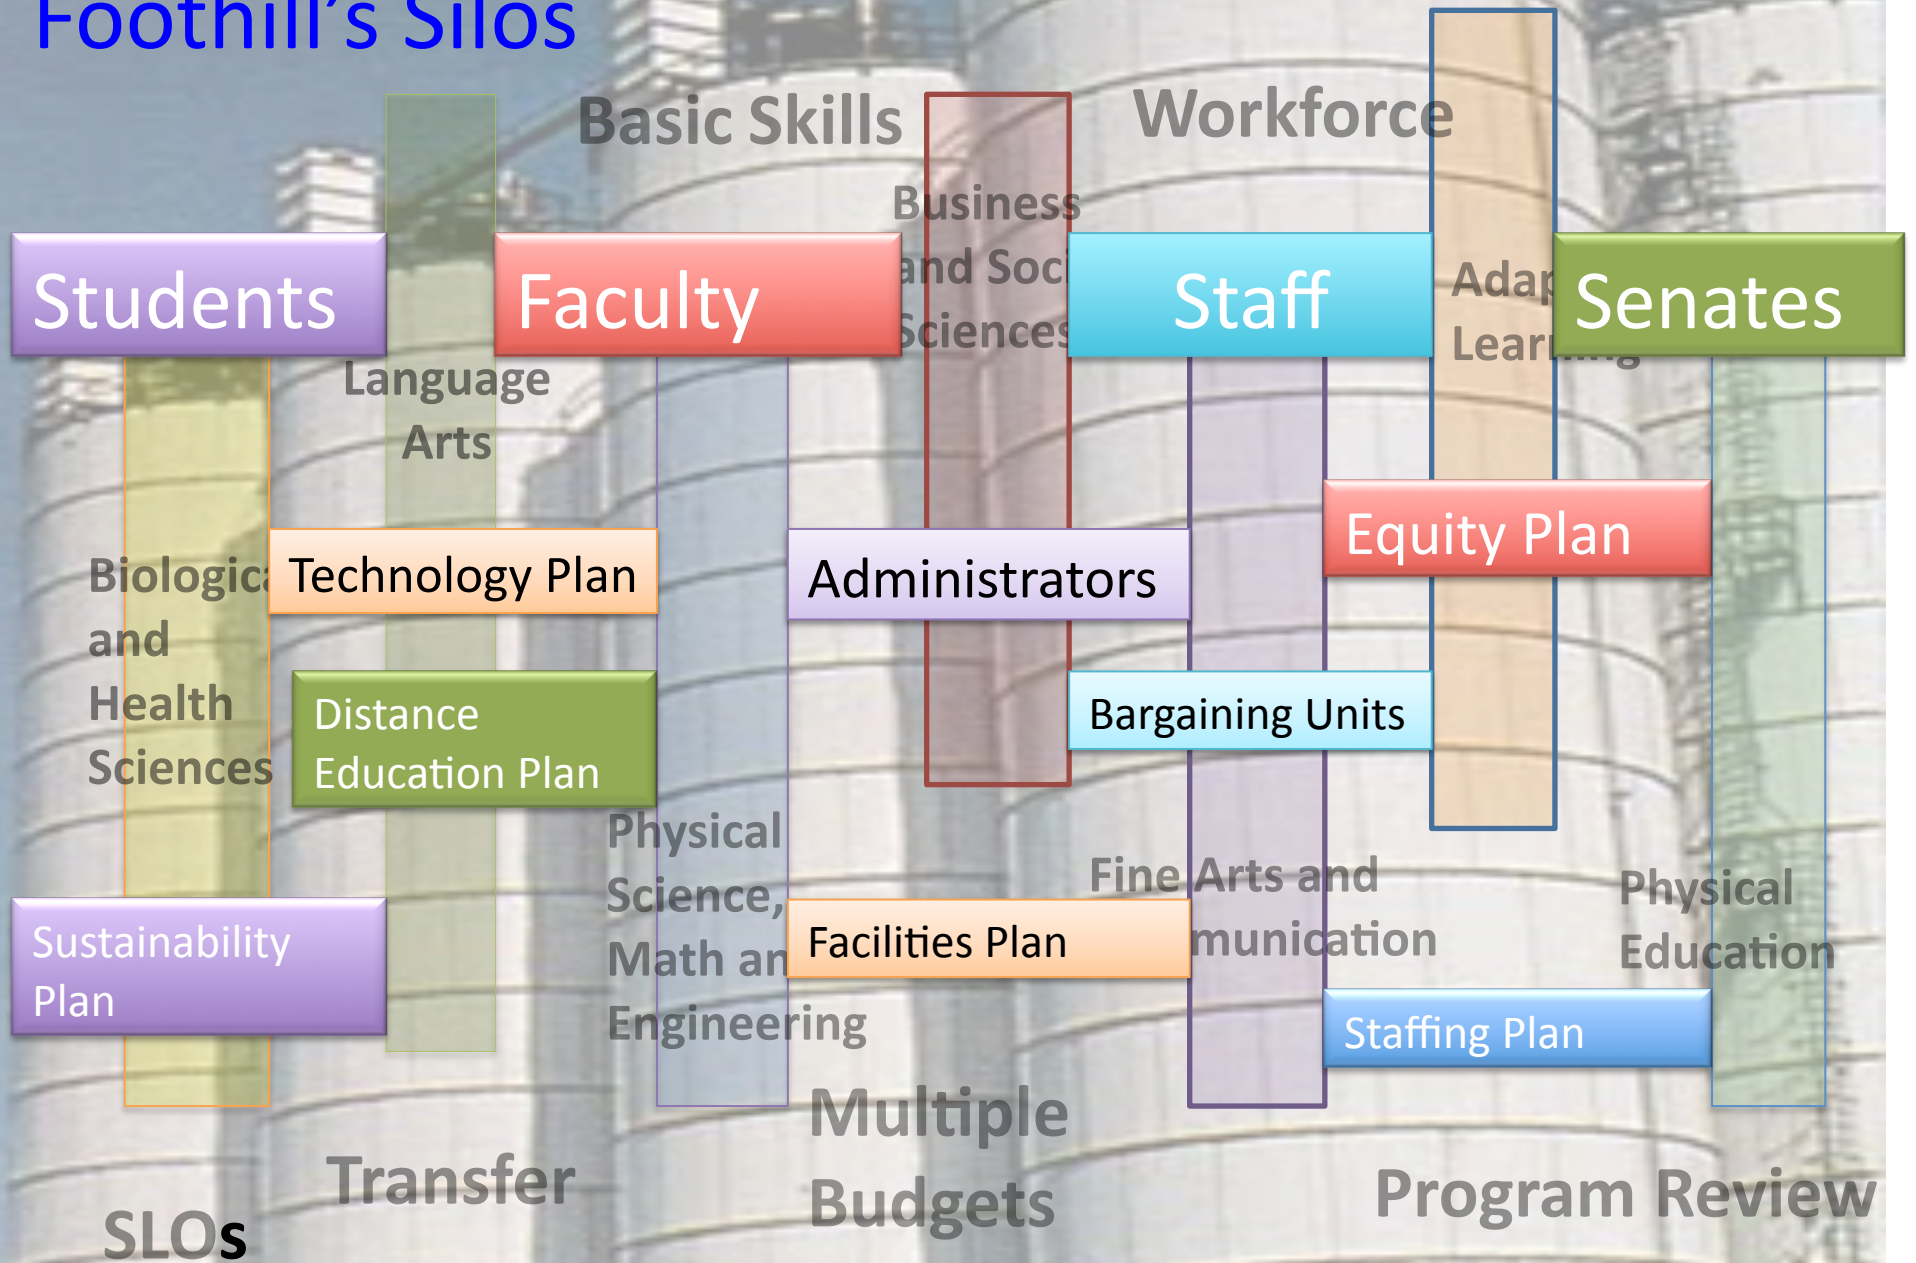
Foothill's Silos

Basic Skills

Workforce

Business and Soci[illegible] Sciences

Students

Faculty

Staff

Adap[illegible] Lear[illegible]

Senates

Language Arts

Biologic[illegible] and Health Sciences

Technology Plan

Administrators

Equity Plan

Distance Education Plan

Bargaining Units

Physical Science, Math an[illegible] Engineering

Fine Arts and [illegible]munication

Physical Education

Sustainability Plan

Facilities Plan

Staffing Plan

Multiple Budgets

Transfer

SLOs

Program Review